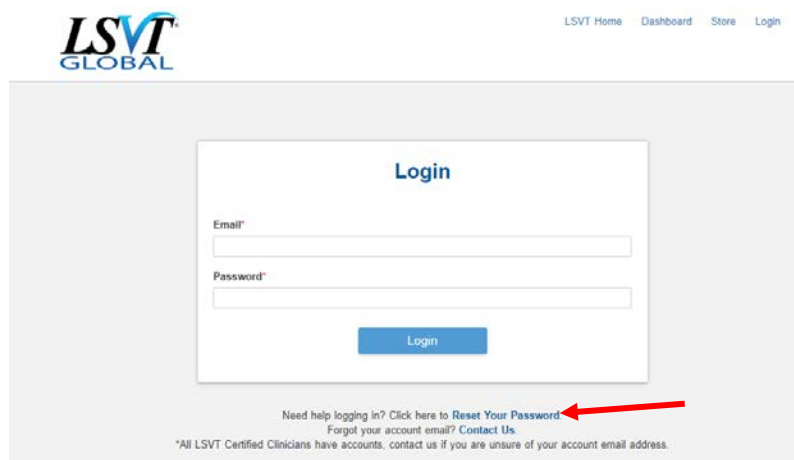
LSVT® GLOBAL

LSVT Home Dashboard Store Login

Login

Email*

Password*

Login

Need help logging in? Click here to Reset Your Password
Forgot your account email? Contact Us.
*All LSVT Certified Clinicians have accounts, contact us if you are unsure of your account email address.